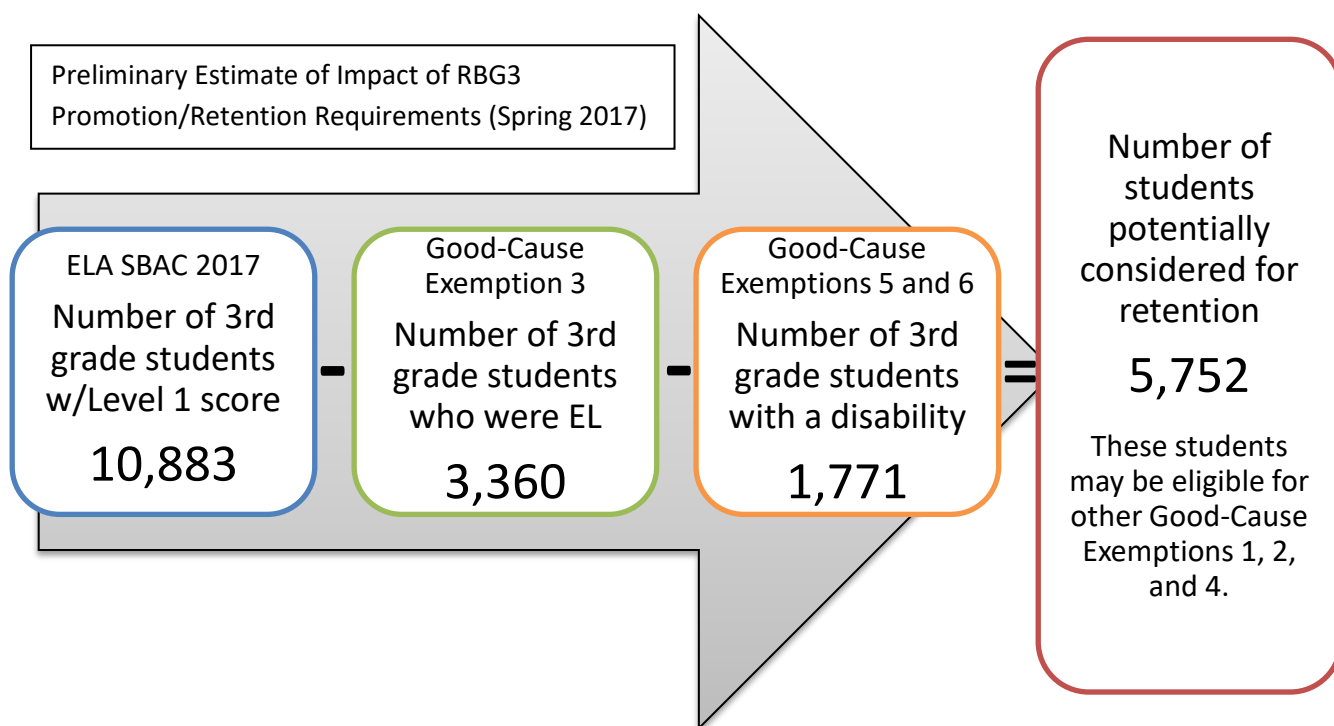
Preliminary Estimate of Impact of RBG3 Promotion/Retention Requirements (Spring 2017)

ELA SBAC 2017
Number of 3rd grade students w/Level 1 score
10,883

-

Good-Cause Exemption 3
Number of 3rd grade students who were EL
3,360

-

Good-Cause Exemptions 5 and 6
Number of 3rd grade students with a disability
1,771

=

Number of students potentially considered for retention
5,752

These students may be eligible for other Good-Cause Exemptions 1, 2, and 4.